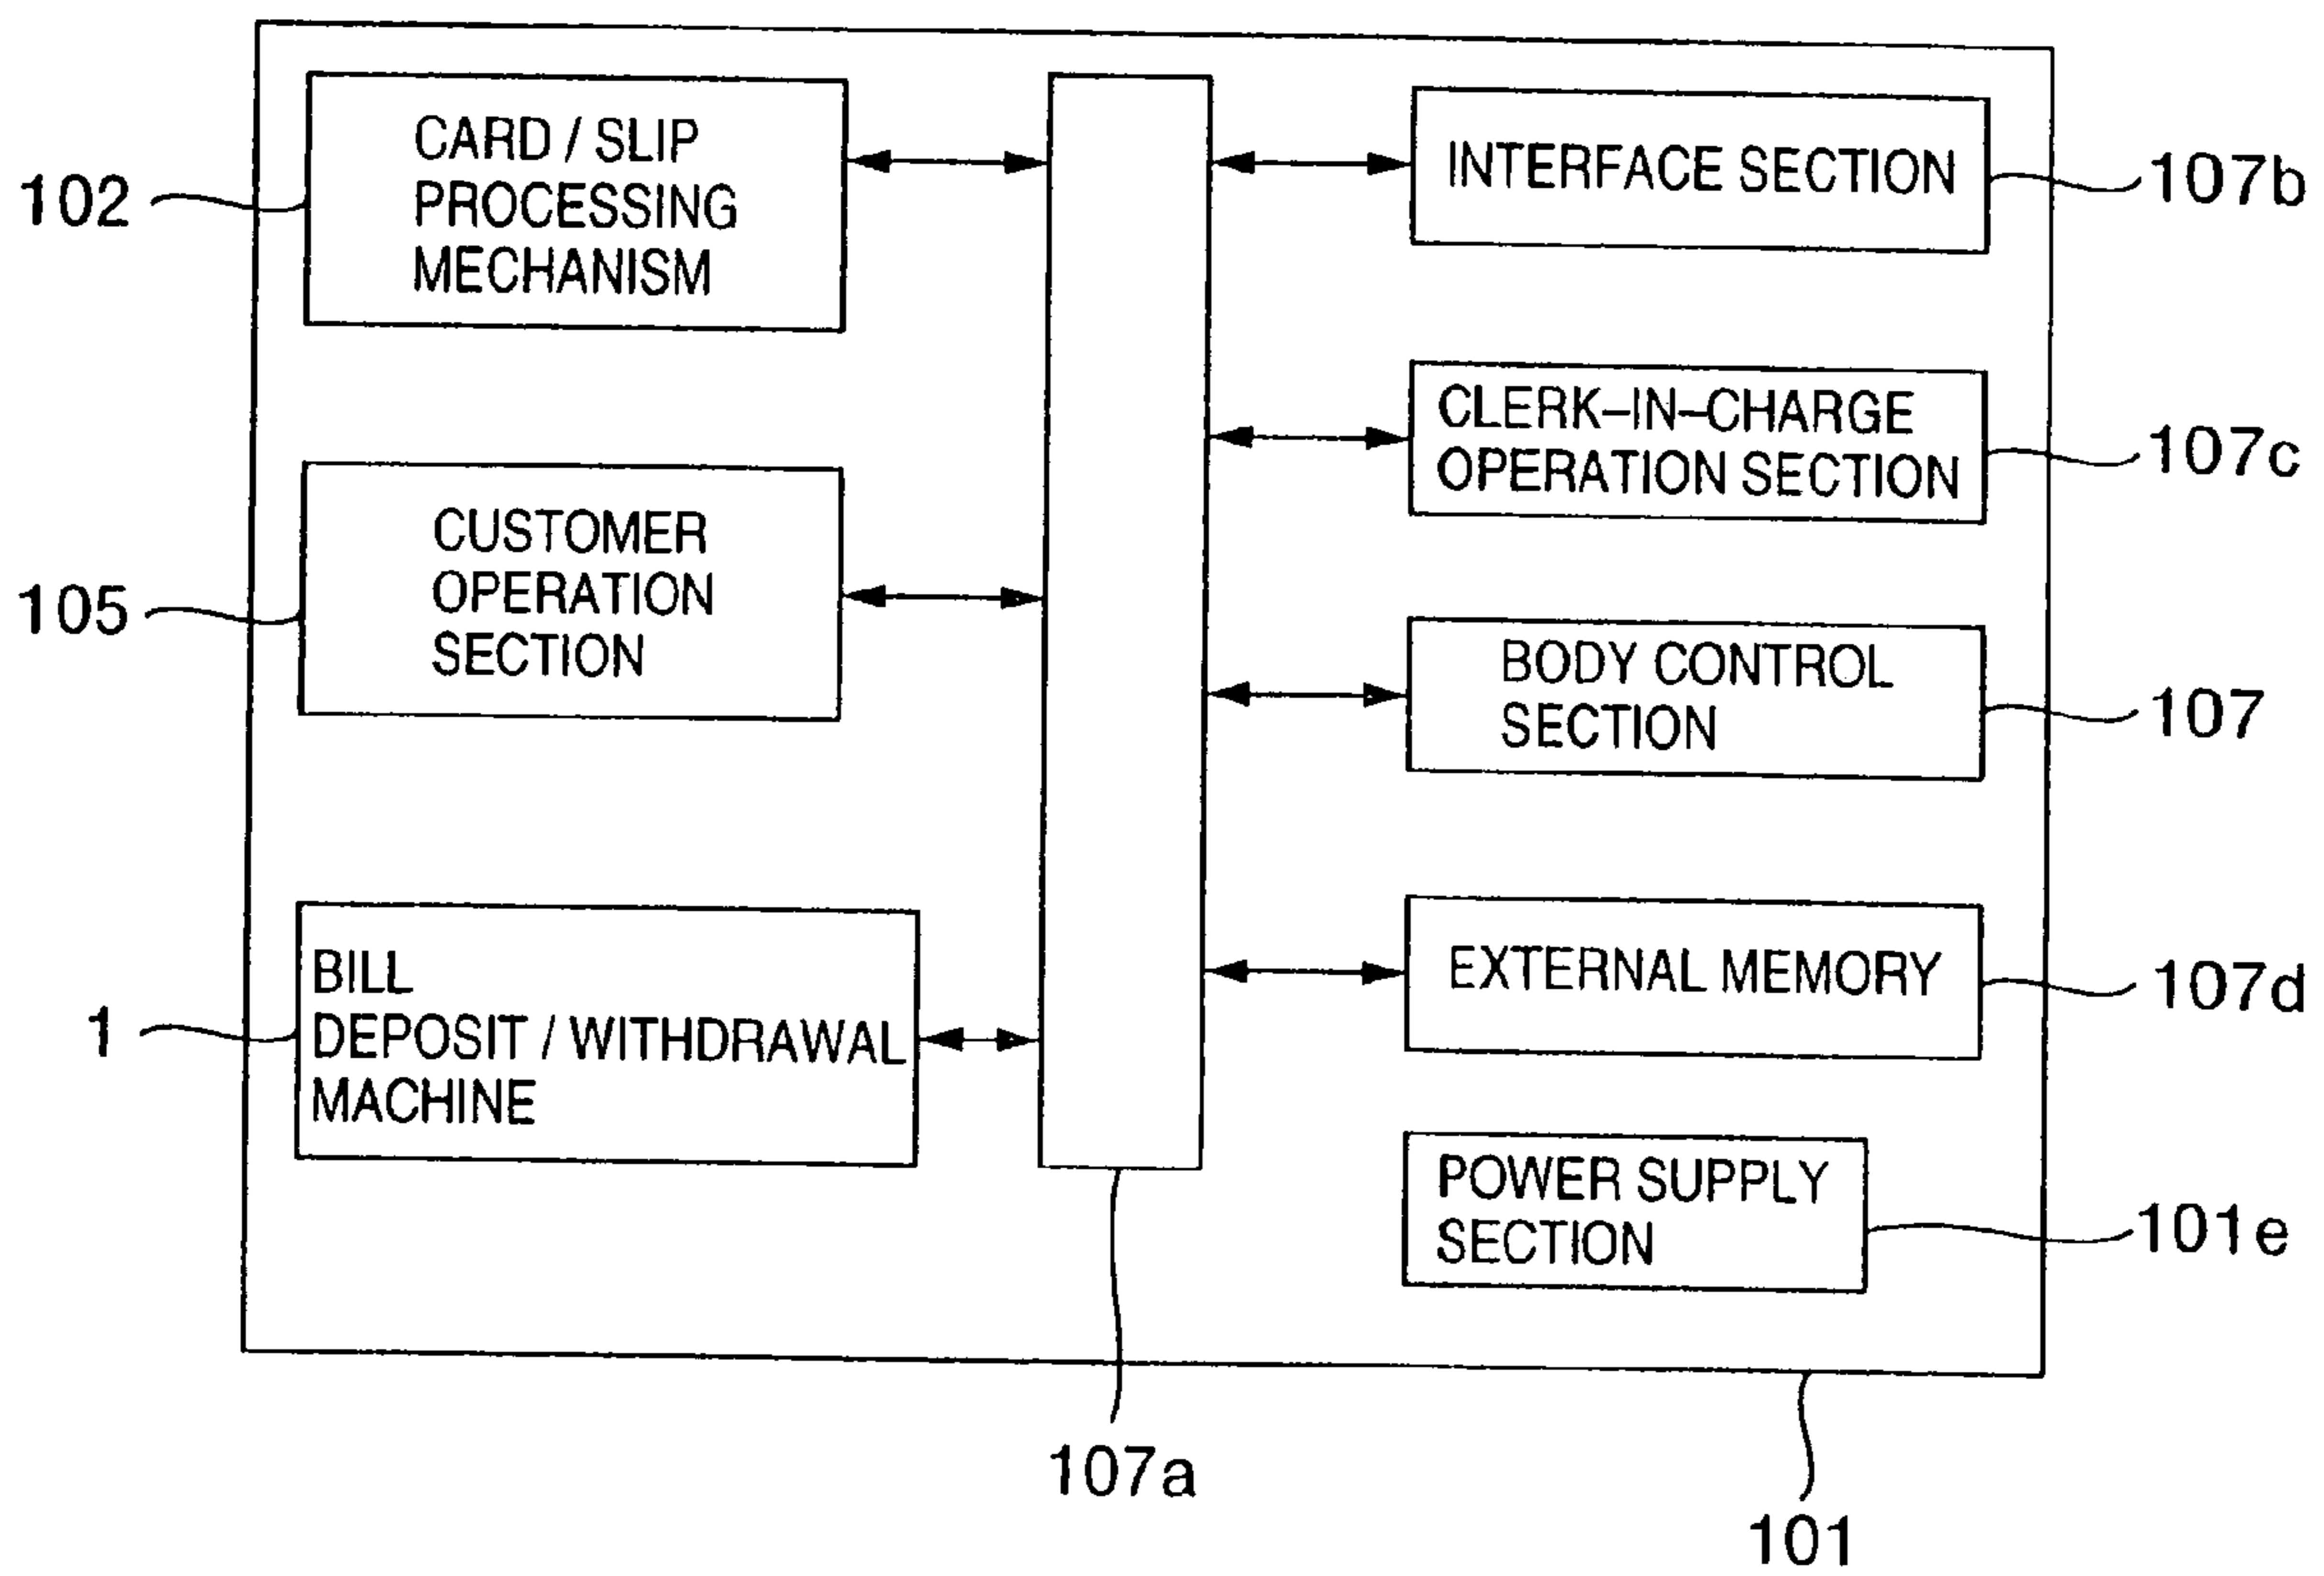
102
CARD / SLIP PROCESSING MECHANISM

INTERFACE SECTION
107b

105
CUSTOMER OPERATION SECTION

CLERK–IN–CHARGE OPERATION SECTION
107c

BODY CONTROL SECTION
107

1
BILL DEPOSIT / WITHDRAWAL MACHINE

EXTERNAL MEMORY
107d

POWER SUPPLY SECTION
101e

107a

101